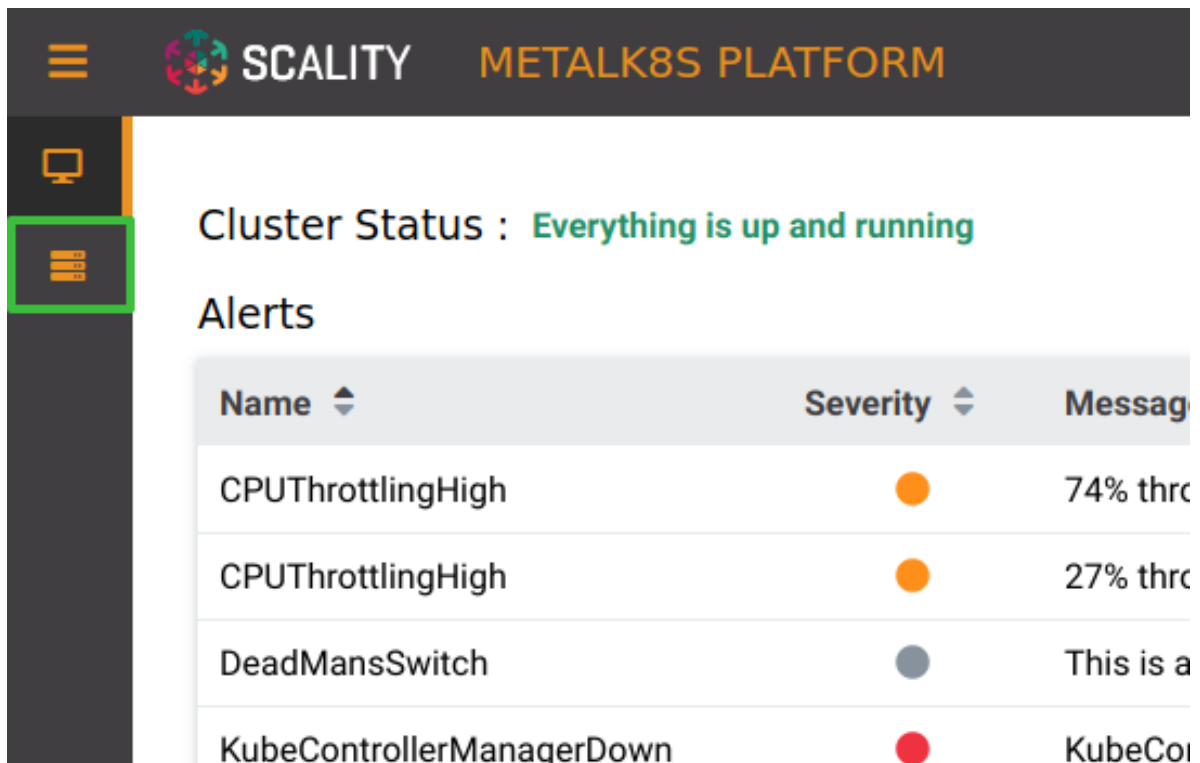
SCALITY METALK8S PLATFORM

Cluster Status : Everything is up and running

Alerts

| Name | Severity | Messag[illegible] |
|---|---|---|
| CPUThrottlingHigh | | 74% thr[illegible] |
| CPUThrottlingHigh | | 27% thr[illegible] |
| DeadMansSwitch | | This is a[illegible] |
| KubeControllerManagerDown | | KubeCo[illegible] |